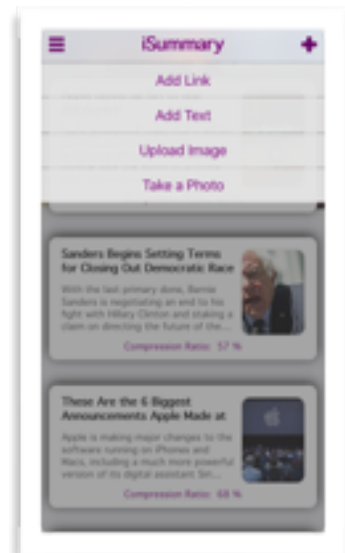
iSummary

Add Link

Add Text

Upload Image

Take a Photo

Sanders Begins Setting Terms for Closing Out Democratic Race

With the last primary done, Bernie Sanders is negotiating an end to his fight with Hillary Clinton and staking a claim on directing the future of the...

Compression Ratio: 57 %

These Are the 6 Biggest Announcements Apple Made at

Apple is making major changes to the software running on iPhones and Macs, including a much more powerful version of its digital assistant Siri...

Compression Ratio: 68 %